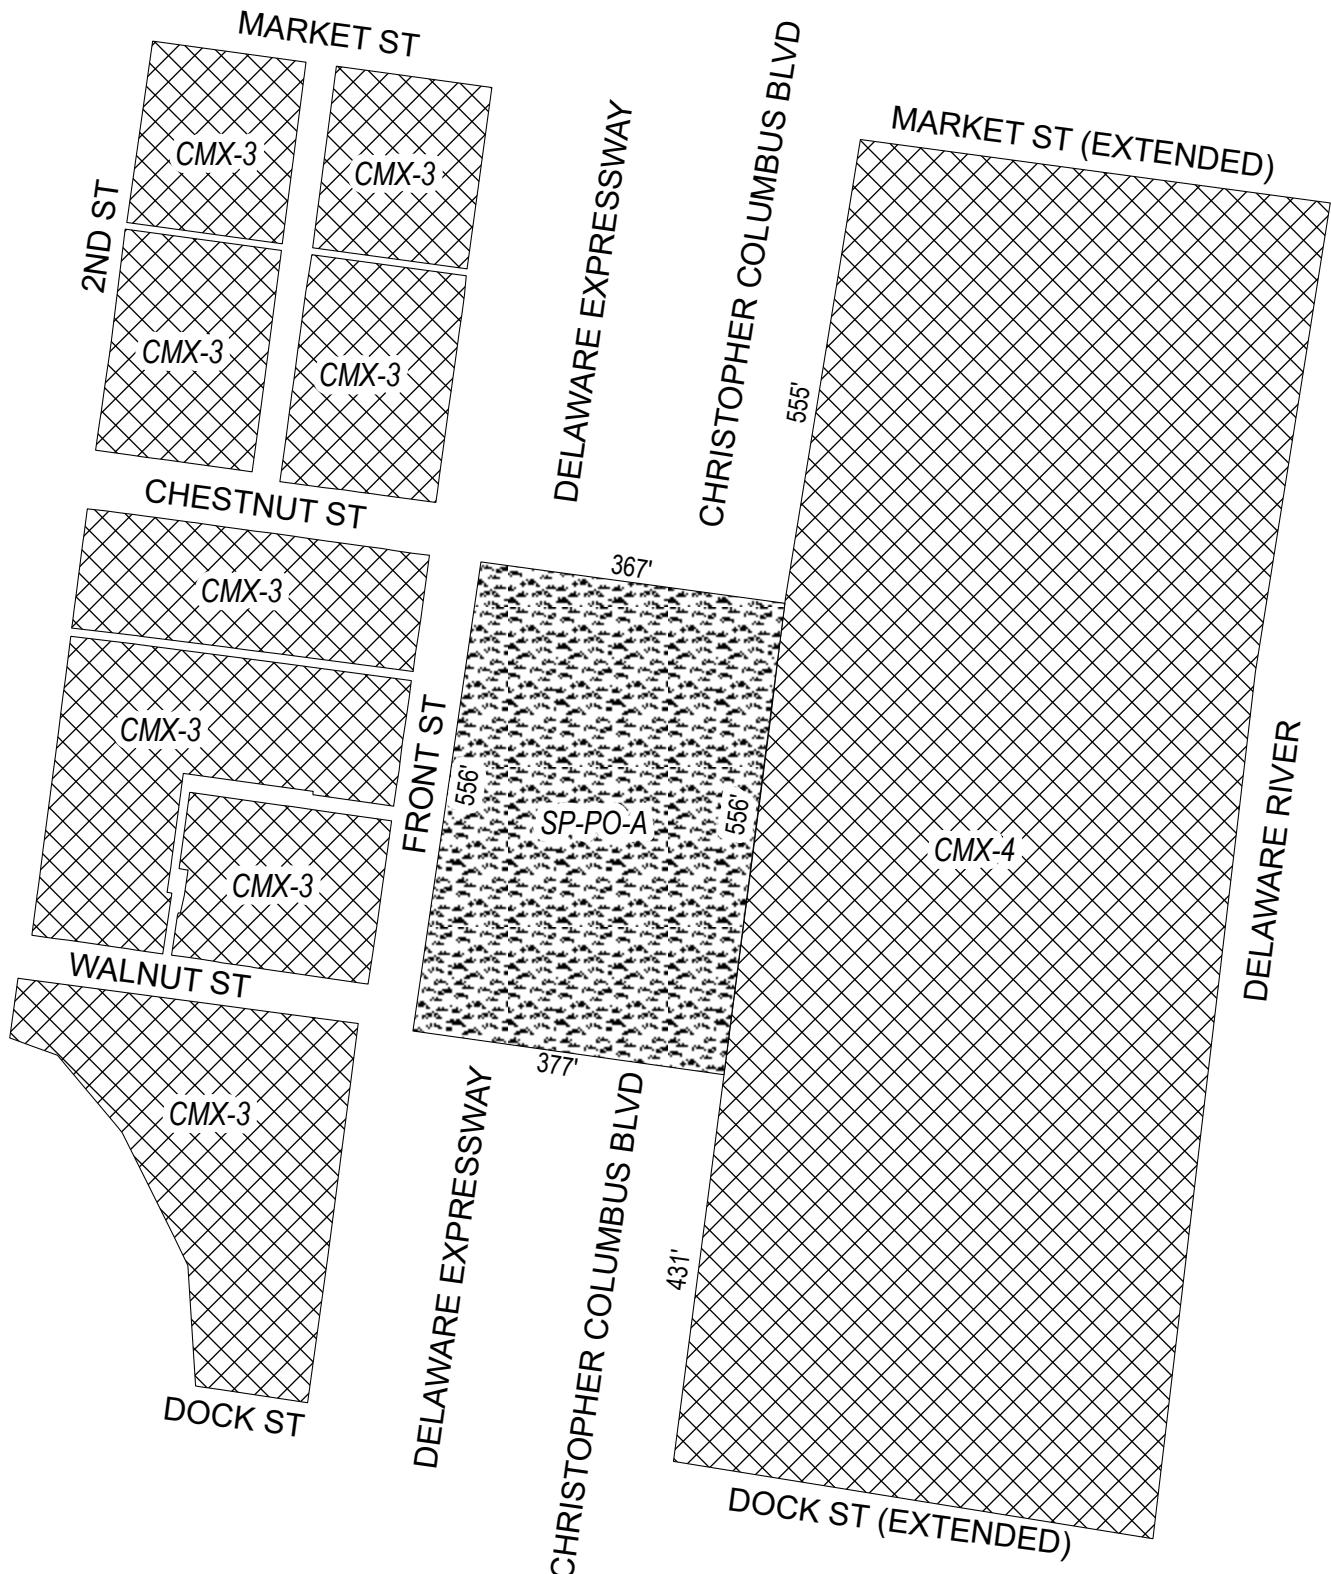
MARKET ST

CMX-3

CMX-3

2ND ST

CMX-3

CMX-3

DELAWARE EXPRESSWAY

CHRISTOPHER COLUMBUS BLVD

MARKET ST (EXTENDED)

555'

CHESTNUT ST

367'

CMX-3

CMX-3

FRONT ST

556'

SP-PO-A

556'

CMX-4

DELAWARE RIVER

CMX-3

WALNUT ST

377'

CMX-3

DELAWARE EXPRESSWAY

CHRISTOPHER COLUMBUS BLVD

431'

DOCK ST

DOCK ST (EXTENDED)